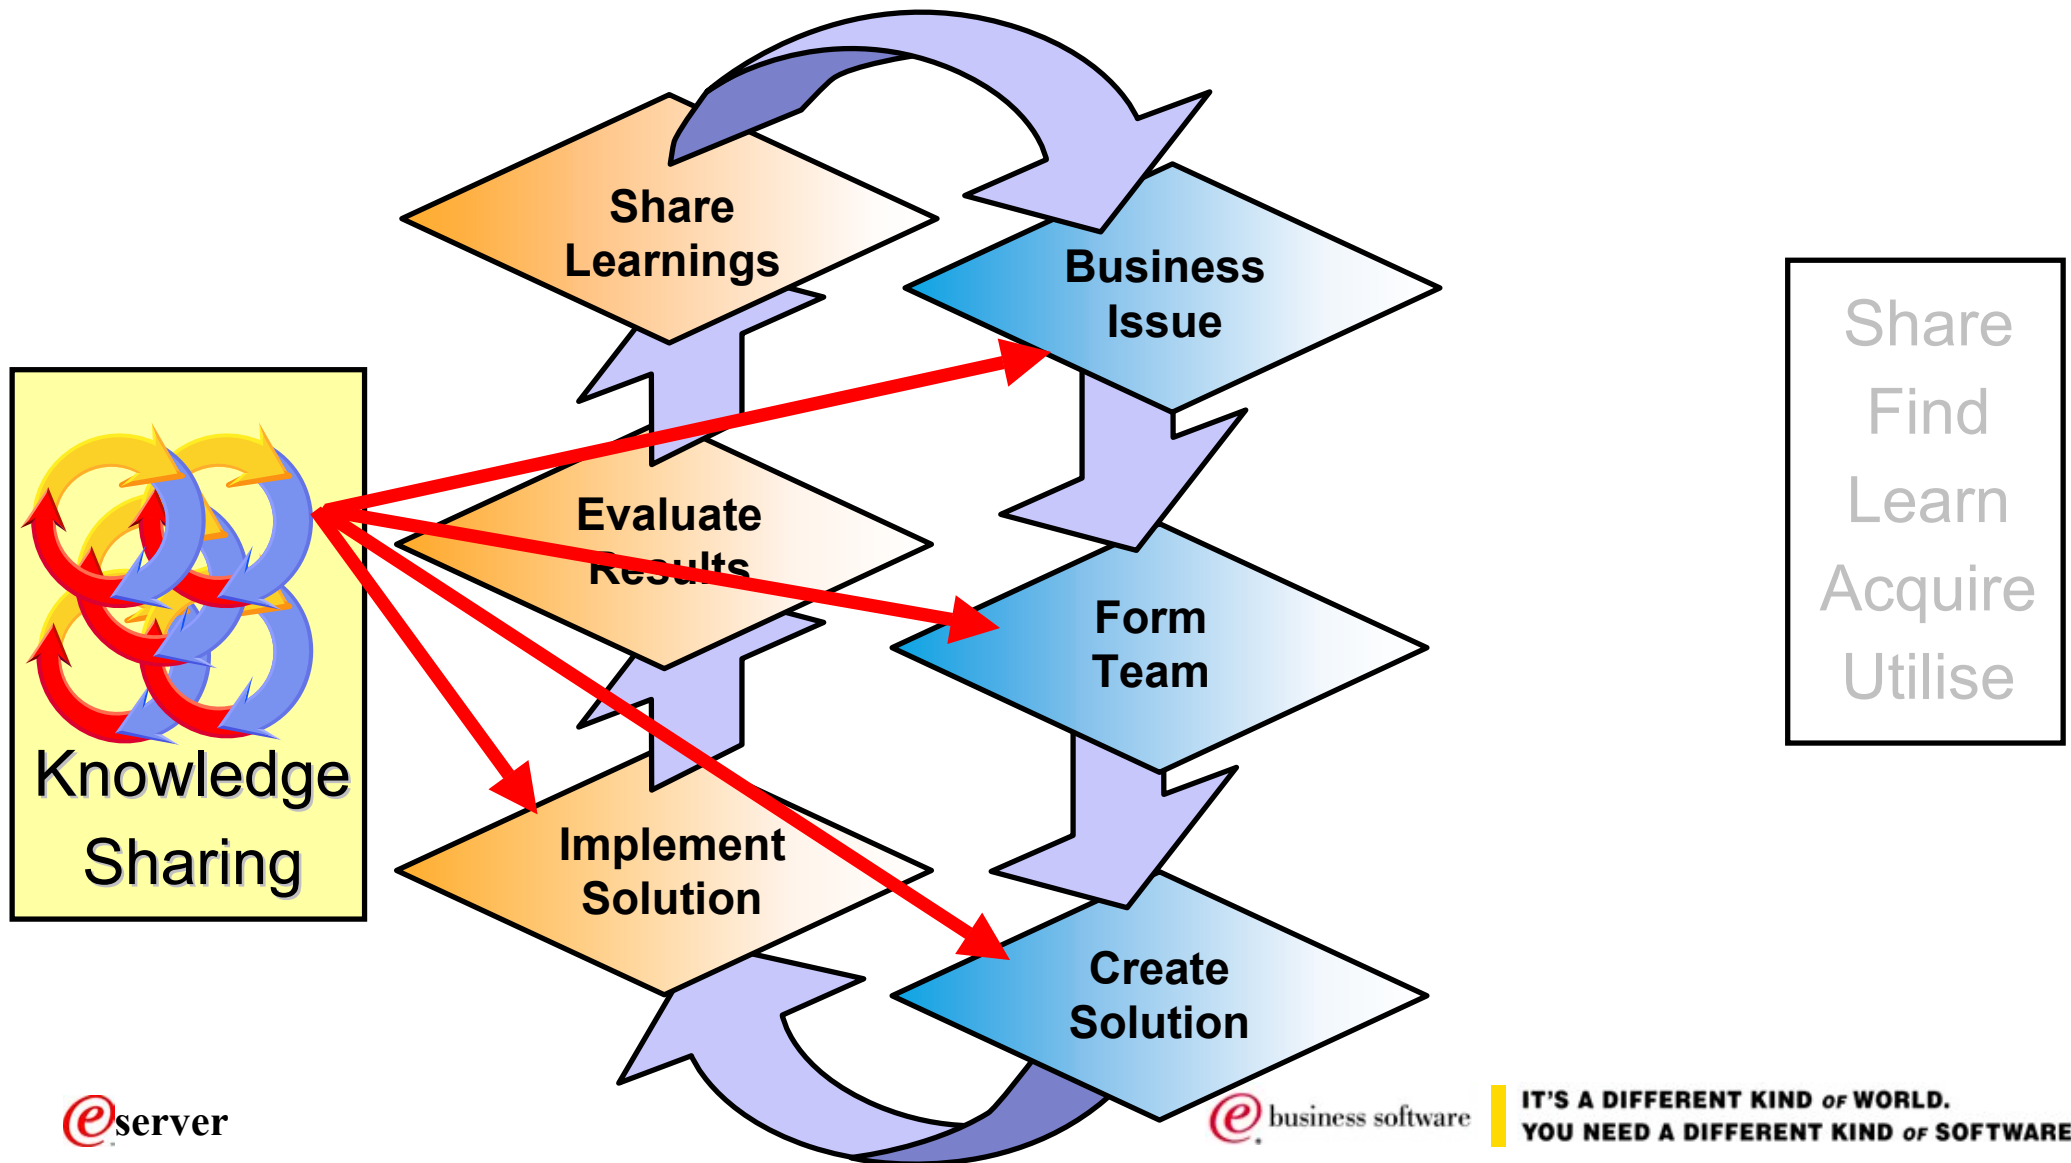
Share Learnings

Business Issue

Evaluate Results

Form Team

Implement Solution

Create Solution

Knowledge Sharing

Share
Find
Learn
Acquire
Utilise

eserver

e business software

IT'S A DIFFERENT KIND OF WORLD. YOU NEED A DIFFERENT KIND OF SOFTWARE